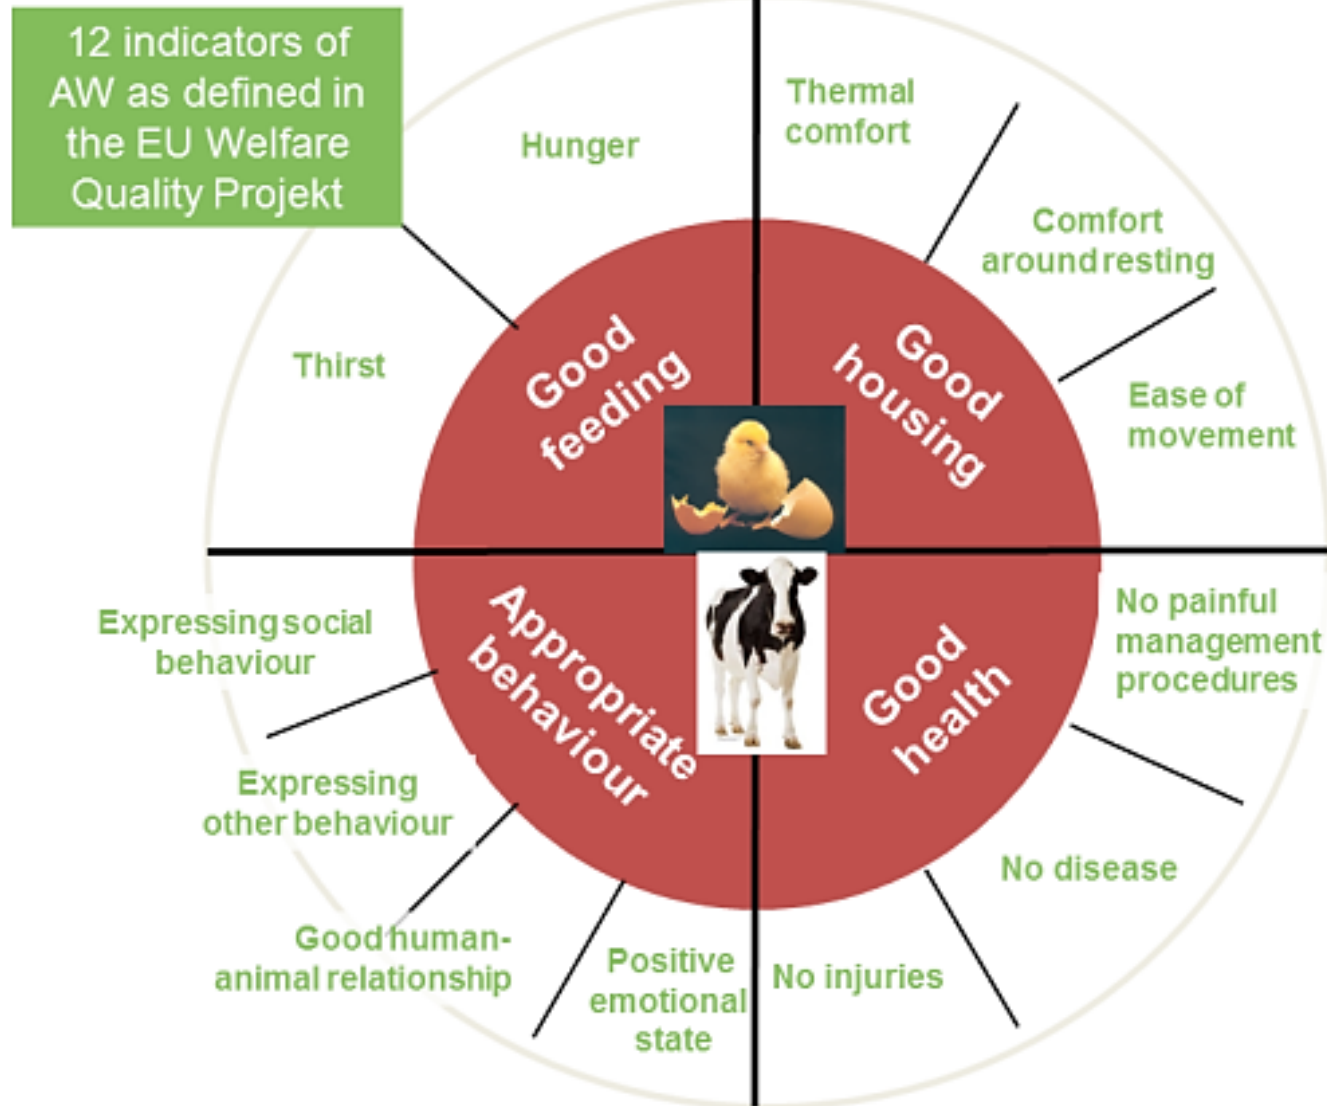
12 indicators of AW as defined in the EU Welfare Quality Projekt

Hunger

Thirst

Thermal comfort

Comfort around resting

Ease of movement

Good feeding

Good housing

Appropriate behaviour

Good health

Expressing social behaviour

Expressing other behaviour

Good human-animal relationship

Positive emotional state

No injuries

No disease

No painful management procedures